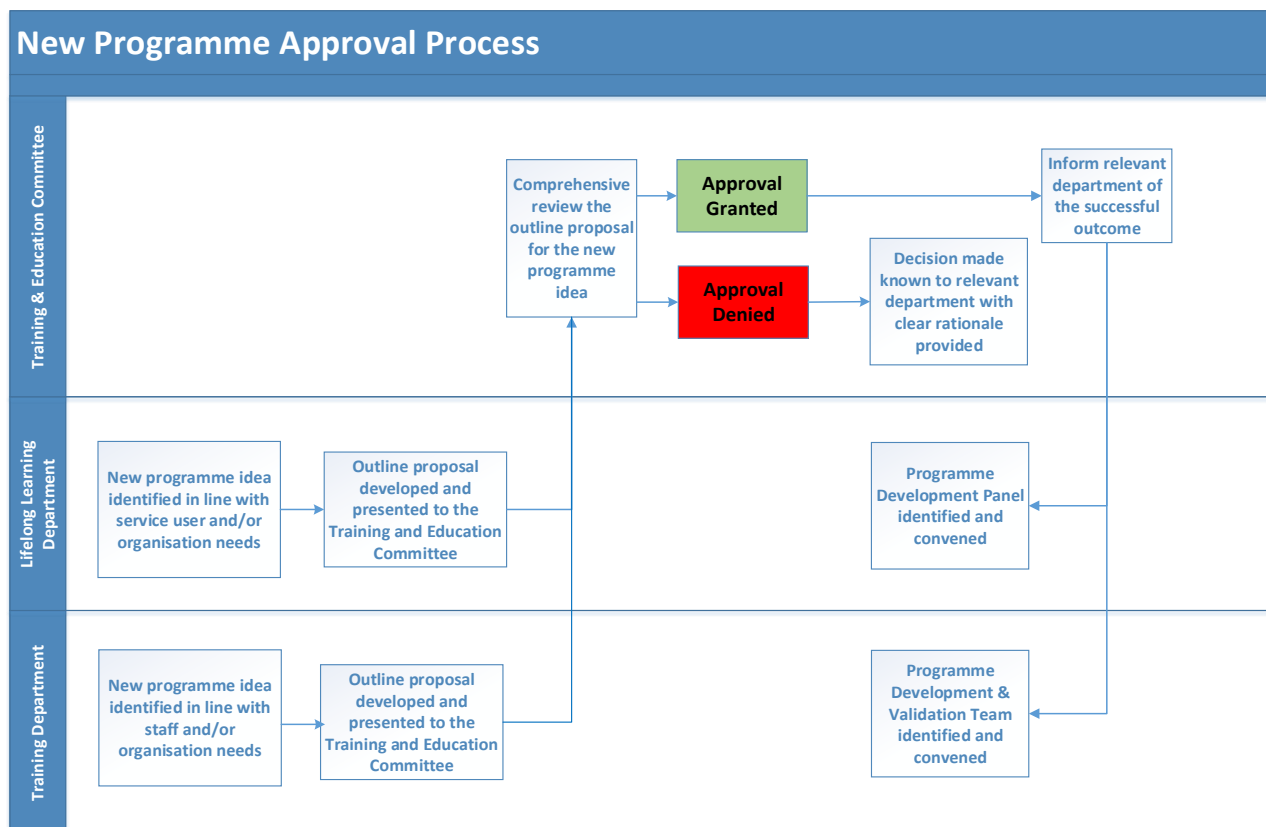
New Programme Approval Process

Training & Education Committee

Comprehensive review the outline proposal for the new programme idea

Approval Granted

Approval Denied

Inform relevant department of the successful outcome

Decision made known to relevant department with clear rationale provided

Lifelong Learning Department

New programme idea identified in line with service user and/or organisation needs

Outline proposal developed and presented to the Training and Education Committee

Programme Development Panel identified and convened

Training Department

New programme idea identified in line with staff and/or organisation needs

Outline proposal developed and presented to the Training and Education Committee

Programme Development & Validation Team identified and convened